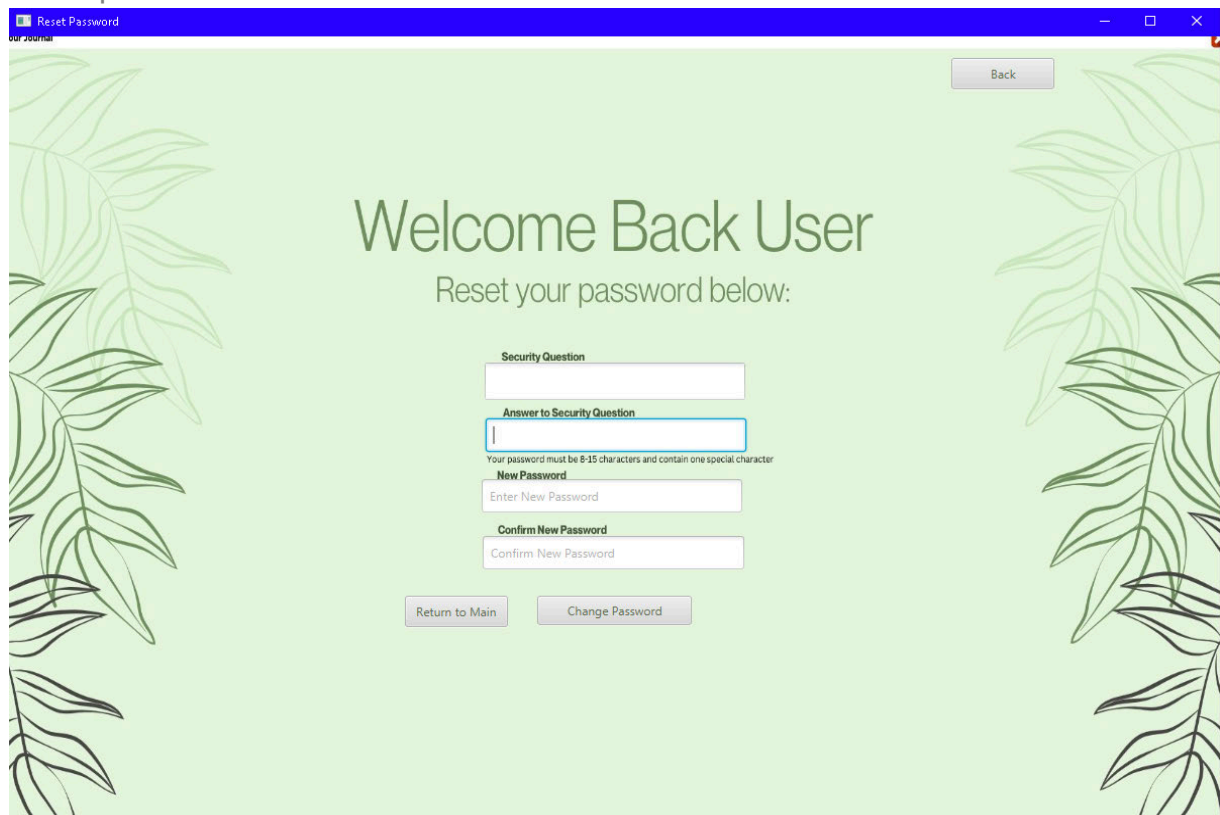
Reset Password

our Journal

Back

Welcome Back User

Reset your password below:

Security Question

Answer to Security Question

Your password must be 8-15 characters and contain one special character

New Password

Enter New Password

Confirm New Password

Confirm New Password

Return to Main

Change Password